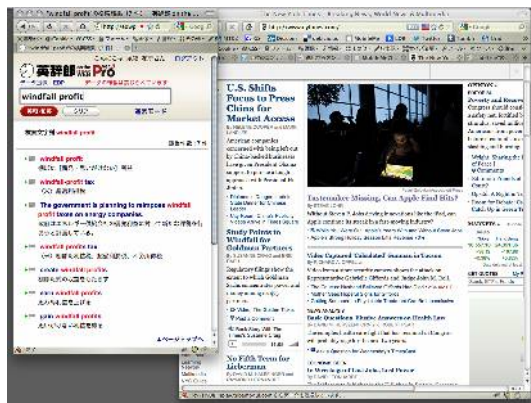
英辞郎 Pro

windfall profit

windfall profit

windfall-profit tax

The government is planning to reimpose windfall profit taxes on energy companies.

windfall profit tax

create windfall profits

earn windfall profits

gain windfall profits

U.S. Shifts Focus to Press China for Market Access

Study Points to Windfall for Goldman Partners

Tastemaker Missing, Can Apple Find Hits?

Video Captured 'Unrelated' Seasons in Yemen

Dodd Questions Rising American Health Law

No Fifth Term for Lieberman

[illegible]